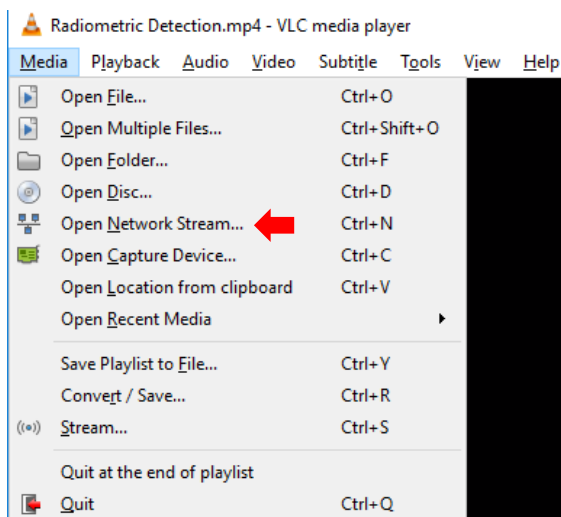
Radiometric Detection.mp4 - VLC media player

Media Playback Audio Video Subtitle Tools View Help

Open File... Ctrl+O
Open Multiple Files... Ctrl+Shift+O
Open Folder... Ctrl+F
Open Disc... Ctrl+D
Open Network Stream... Ctrl+N
Open Capture Device... Ctrl+C
Open Location from clipboard Ctrl+V
Open Recent Media

Save Playlist to File... Ctrl+Y
Convert / Save... Ctrl+R
Stream... Ctrl+S

Quit at the end of playlist
Quit Ctrl+Q